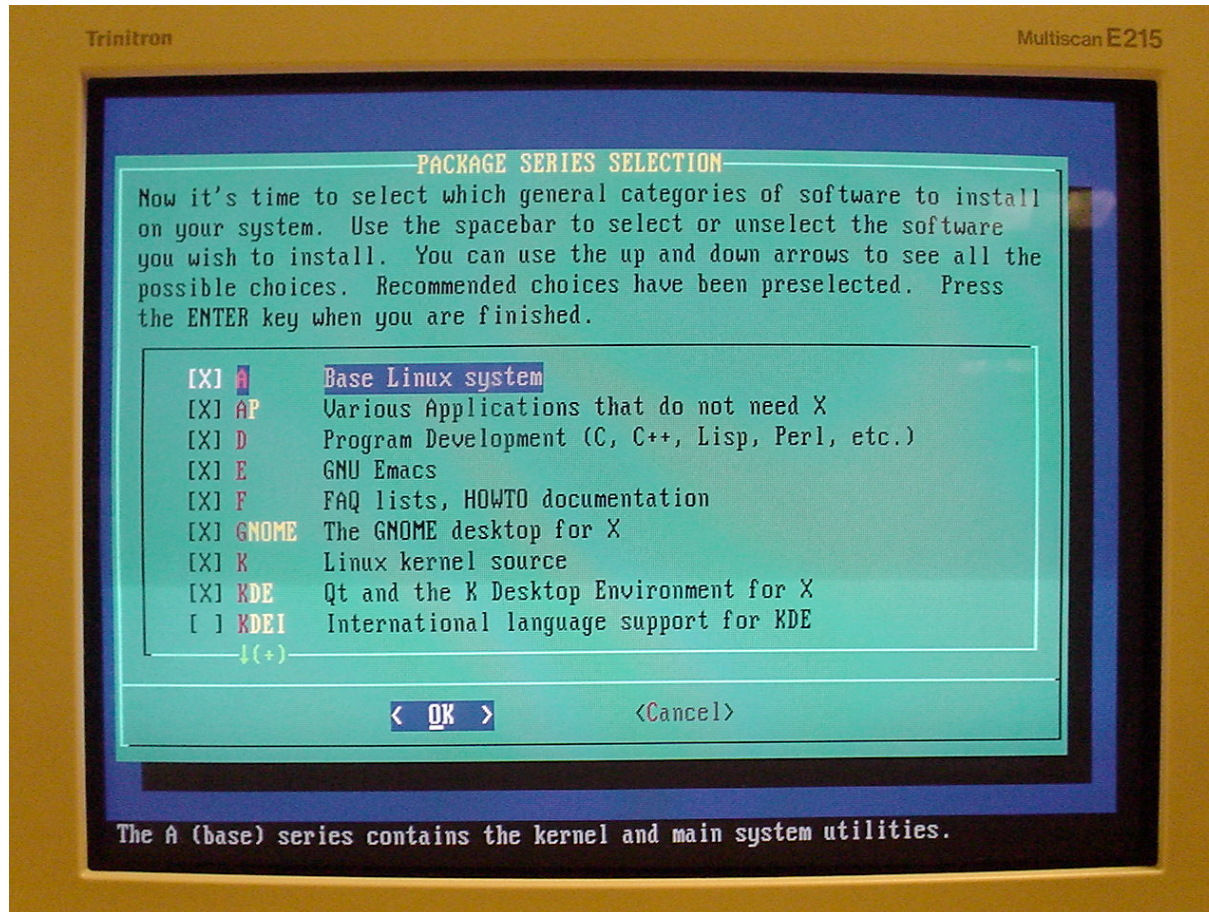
Trinitron

Multiscan E215

PACKAGE SERIES SELECTION

Now it's time to select which general categories of software to install on your system. Use the spacebar to select or unselect the software you wish to install. You can use the up and down arrows to see all the possible choices. Recommended choices have been preselected. Press the ENTER key when you are finished.

| | | |
|---|---|---|
| [X] | A | Base Linux system |
| [X] | AP | Various Applications that do not need X |
| [X] | D | Program Development (C, C++, Lisp, Perl, etc.) |
| [X] | E | GNU Emacs |
| [X] | F | FAQ lists, HOWTO documentation |
| [X] | GNOME | The GNOME desktop for X |
| [X] | K | Linux kernel source |
| [X] | KDE | Qt and the K Desktop Environment for X |
| [ ] | KDEI | International language support for KDE |

↓(+)

< OK > <Cancel>

The A (base) series contains the kernel and main system utilities.